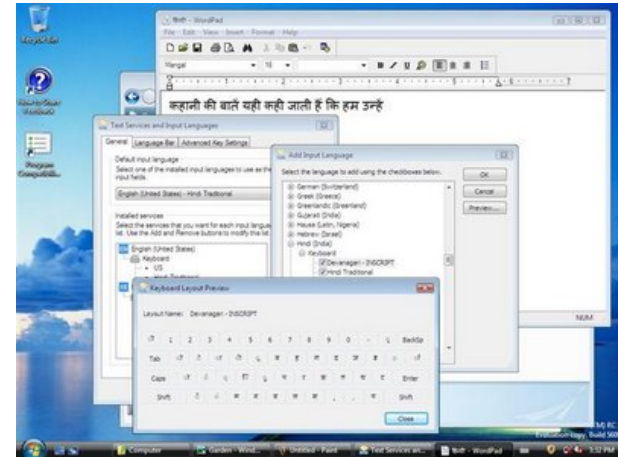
Recycle Bin

How to Start Windows

Program Compatibility

फाइल - WordPad

File Edit View Insert Format Help

Mangal

16

कहानी की बातें यही कही जाती हैं कि हम उन्हें

Text Services and Input Languages

General Language Bar Advanced Key Settings

Default input language

Select one of the installed input languages to use as the default for all input fields.

English (United States) - Hindi Traditional

Installed services

Select the services that you want for each input language shown in the list. Use the Add and Remove buttons to modify this list.

EN English (United States)

Keyboard

• US

• Hindi Traditional

Add Input Language

Select the language to add using the checkboxes below.

German (Switzerland)

Greek (Greece)

Greenlandic (Greenland)

Gujarati (India)

Hausa (Latin, Nigeria)

Hebrew (Israel)

Hindi (India)

Keyboard

Devanagari - INSCRIPT

Hindi Traditional

OK

Cancel

Preview...

Keyboard Layout Preview

Layout Name: Devanagari - INSCRIPT

1 2 3 4 5 6 7 8 9 0 - BackSp

Tab

Caps

Enter

Shift

Shift

Close

NUM

Computer

Garden - Wind...

Untitled - Paint

Text Services an...

फाइल - WordPad

Evaluation copy. Build 5600

3:52 PM